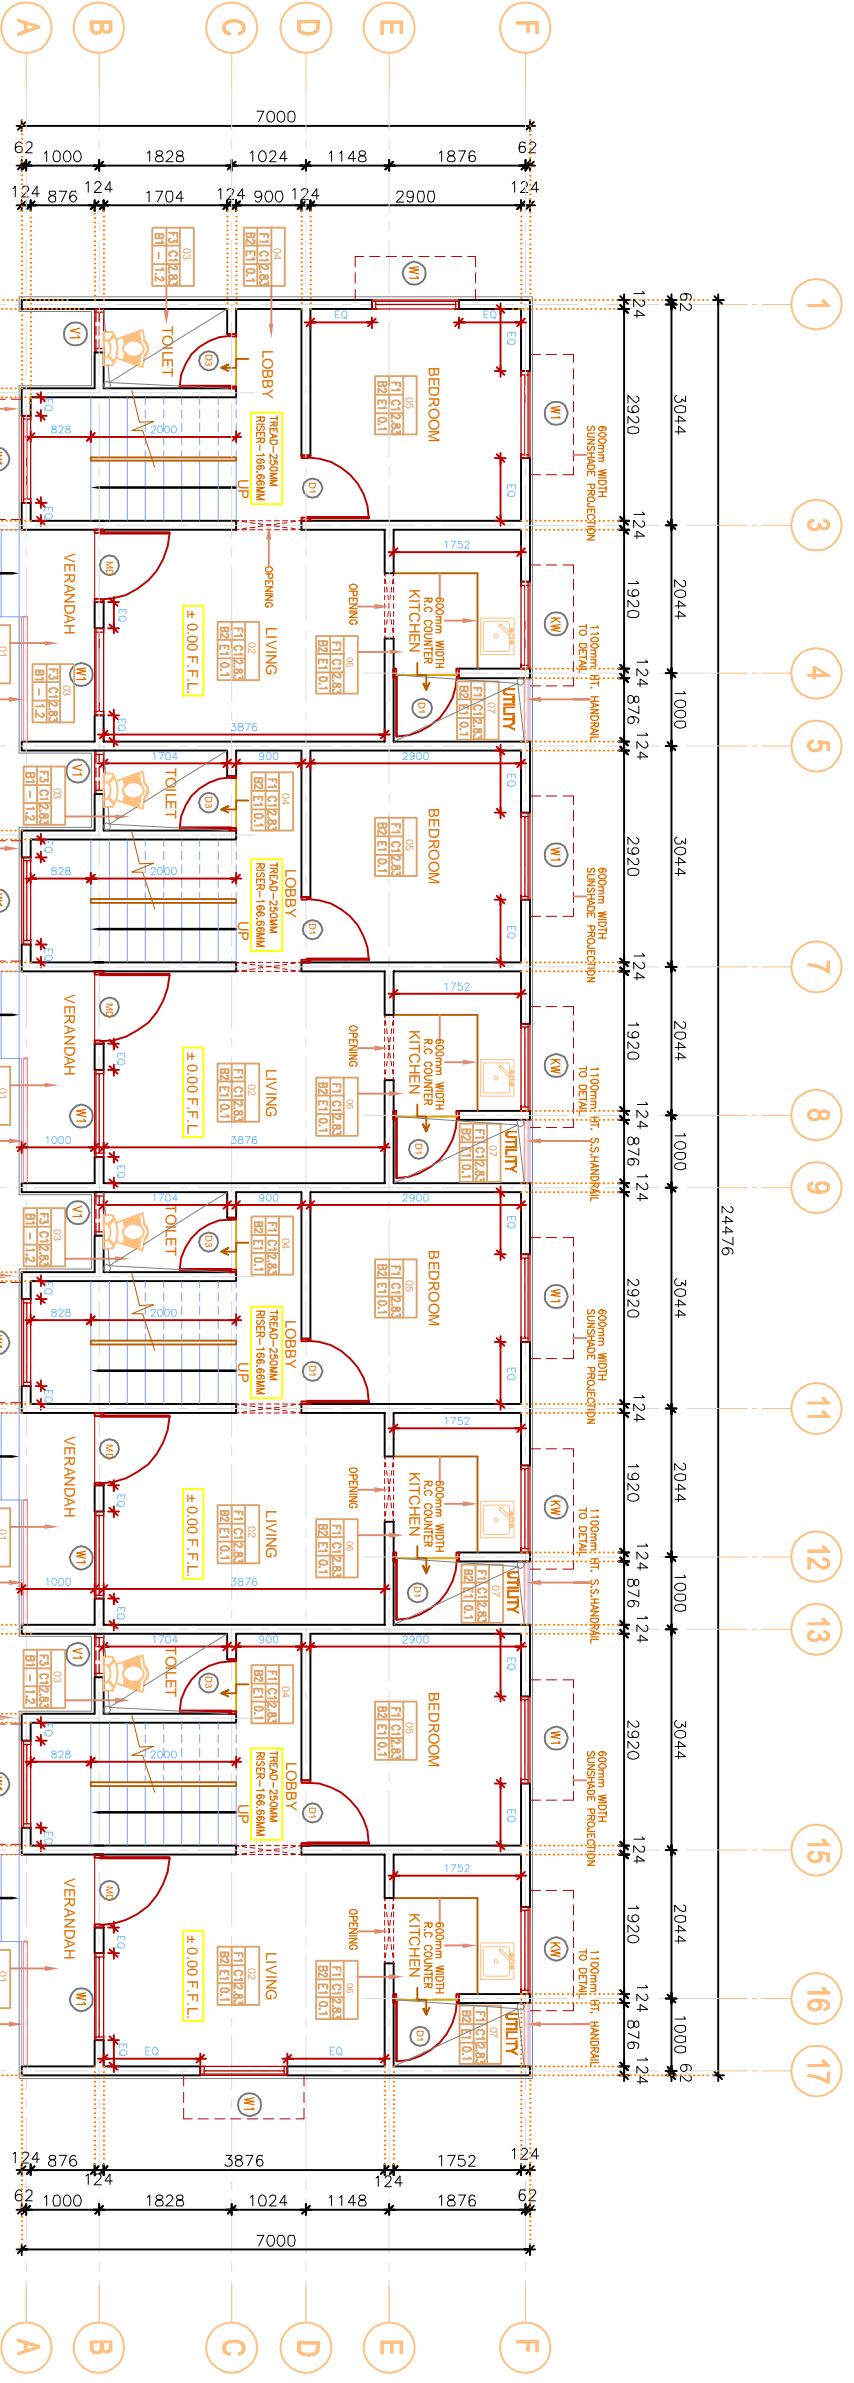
A B C D E F

7000
62 1000 1828 1024 1148 1876 62
124 876 124 1704 124 900 124 2900 124

03 F3 C12.83 B1 1.2
04 F1 C12.83 B2 E10.1
W1
V1
TOILET
D3
LOBBY
EQ
EQ
EQ
BEDROOM
05 F1 C12.83 B2 E10.1
W1
828
2000
TREAD-250MM RISER-166.66MM UP
D1
600mm WIDTH SUNSHADE PROJECTION
EQ
1 3 4 5 7 8 9 11 12 13 15 16 17

124 2920 124 1920 124 876 124 2920 124 1920 124 876 124 2920 124 1920 124 876 124 2920 124 1920 124 876 124
62 3044 2044 1000 3044 2044 1000 3044 2044 1000 3044 2044 1000 62
24476

VERANDAH
M1
EQ
OPENING
± 0.00 F.F.L.
LIVING
02 F1 C12.83 B2 E10.1
06 F1 C12.83 B2 E10.1
1752
600mm WIDTH R.C COUNTER
KITCHEN
KW
1100mm HT. TO DETAIL
D1
UTILITY
07 F1 C12.83 B2 E10.1
HANDRAIL
S.S-HANDRAIL
W1
03 F3 C12.83 B1 1.2
3876
1000
1704
900
2900

124 876 3876 1752 124
124 124
62 1000 1828 1024 1148 1876 62
7000

A B C D E F